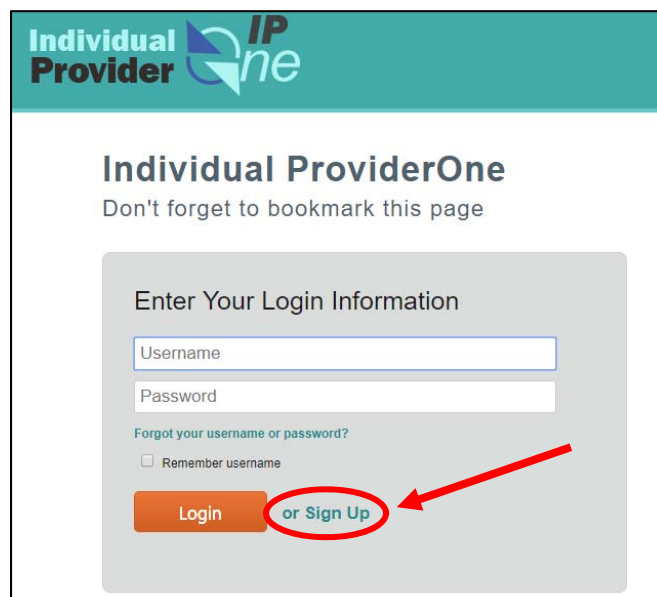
Individual Provider IP One

Individual ProviderOne
Don't forget to bookmark this page

Enter Your Login Information

Username

Password

Forgot your username or password?

Remember username

Login or Sign Up